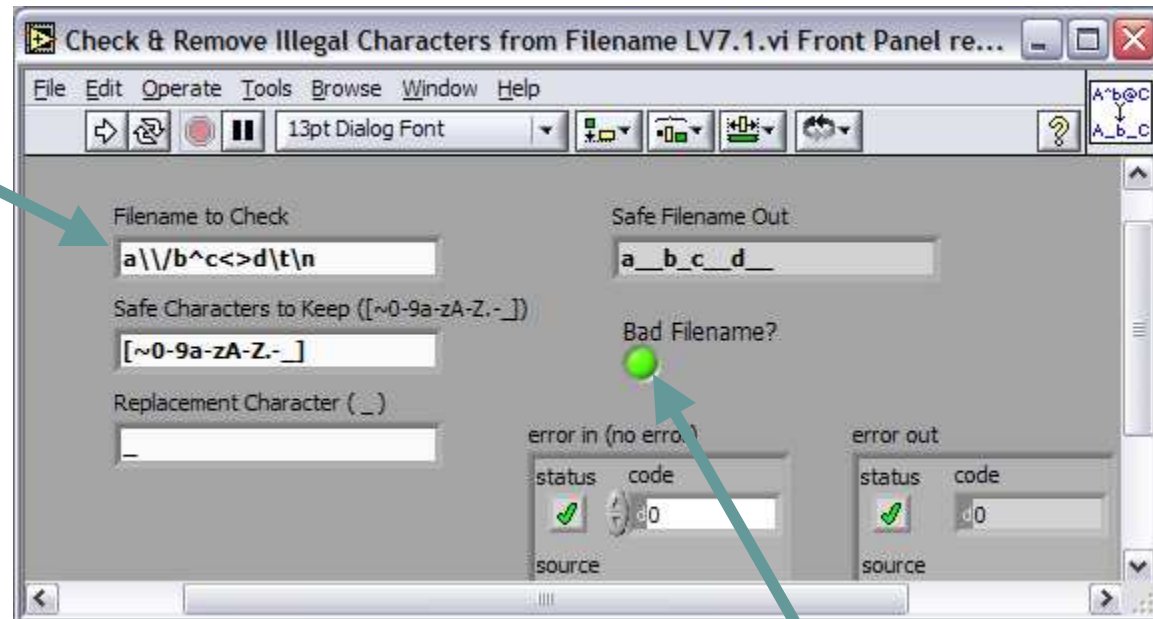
Check & Remove Illegal Characters from Filename LV7.1.vi Front Panel re...

File Edit Operate Tools Browse Window Help

13pt Dialog Font

A^b@C A_b_C

Filename to Check

a\\/b^c<>d\t\n

Safe Filename Out

a__b_c__d__

Safe Characters to Keep ([~0-9a-zA-Z.-_])

[~0-9a-zA-Z.-_]

Bad Filename?

Replacement Character ( _)

_

error in (no erro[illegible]

status code

d0

source

error out

status code

d0

source